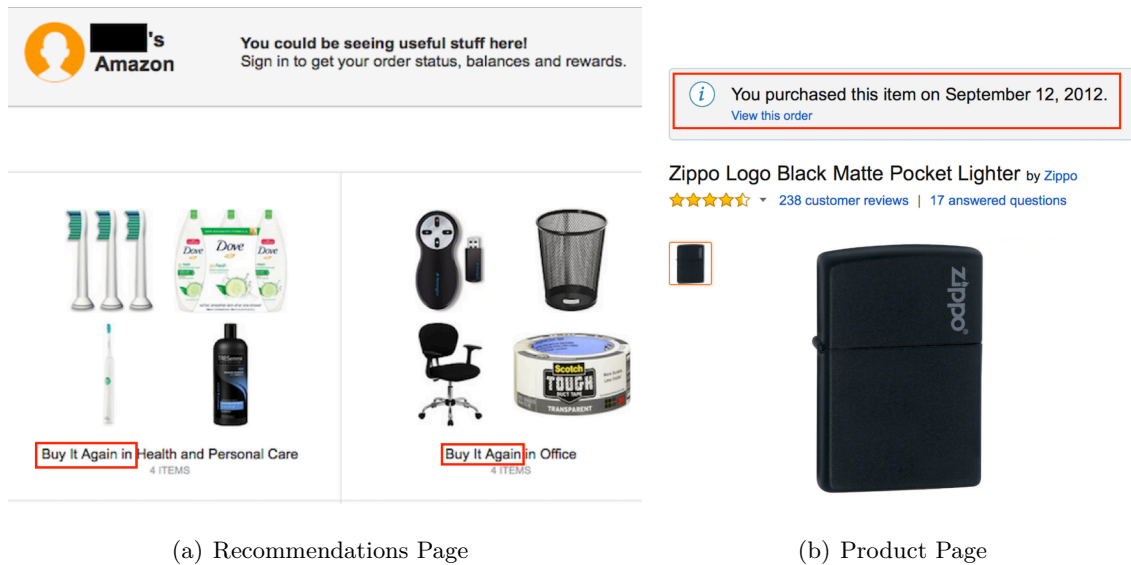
's Amazon

You could be seeing useful stuff here!
Sign in to get your order status, balances and rewards.

Dove Dove Dove

Buy It Again in Health and Personal Care
4 ITEMS

Scotch TOUGH DUCT TAPE TRANSPARENT

Buy It Again in Office
4 ITEMS

(a) Recommendations Page

You purchased this item on September 12, 2012.
View this order

Zippo Logo Black Matte Pocket Lighter by Zippo
238 customer reviews | 17 answered questions

Zippo

(b) Product Page